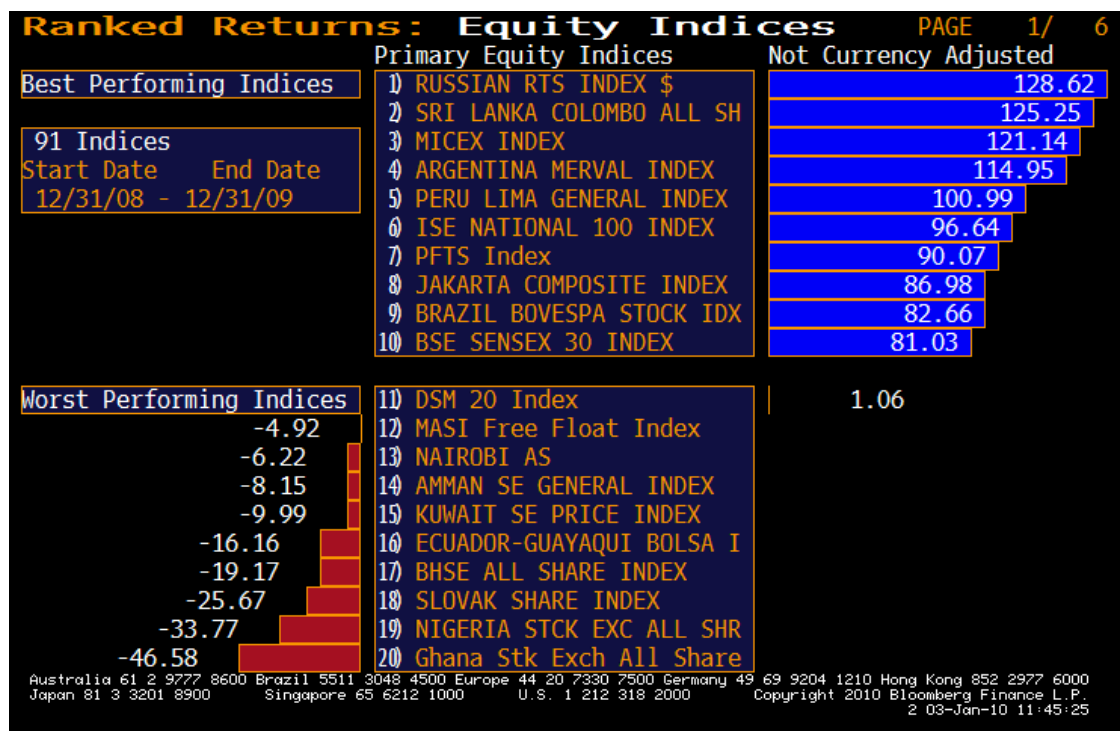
Ranked Returns: Equity Indices PAGE 1/ 6

Primary Equity Indices Not Currency Adjusted

Best Performing Indices

91 Indices
Start Date End Date
12/31/08 - 12/31/09

1) RUSSIAN RTS INDEX $ 128.62
2) SRI LANKA COLOMBO ALL SH 125.25
3) MICEX INDEX 121.14
4) ARGENTINA MERVAL INDEX 114.95
5) PERU LIMA GENERAL INDEX 100.99
6) ISE NATIONAL 100 INDEX 96.64
7) PFTS Index 90.07
8) JAKARTA COMPOSITE INDEX 86.98
9) BRAZIL BOVESPA STOCK IDX 82.66
10) BSE SENSEX 30 INDEX 81.03

Worst Performing Indices

11) DSM 20 Index 1.06
-4.92 12) MASI Free Float Index
-6.22 13) NAIROBI AS
-8.15 14) AMMAN SE GENERAL INDEX
-9.99 15) KUWAIT SE PRICE INDEX
-16.16 16) ECUADOR-GUAYAQUI BOLSA I
-19.17 17) BHSE ALL SHARE INDEX
-25.67 18) SLOVAK SHARE INDEX
-33.77 19) NIGERIA STCK EXC ALL SHR
-46.58 20) Ghana Stk Exch All Share

Australia 61 2 9777 8600 Brazil 5511 3048 4500 Europe 44 20 7330 7500 Germany 49 69 9204 1210 Hong Kong 852 2977 6000
Japan 81 3 3201 8900 Singapore 65 6212 1000 U.S. 1 212 318 2000 Copyright 2010 Bloomberg Finance L.P.
2 03-Jan-10 11:45:25